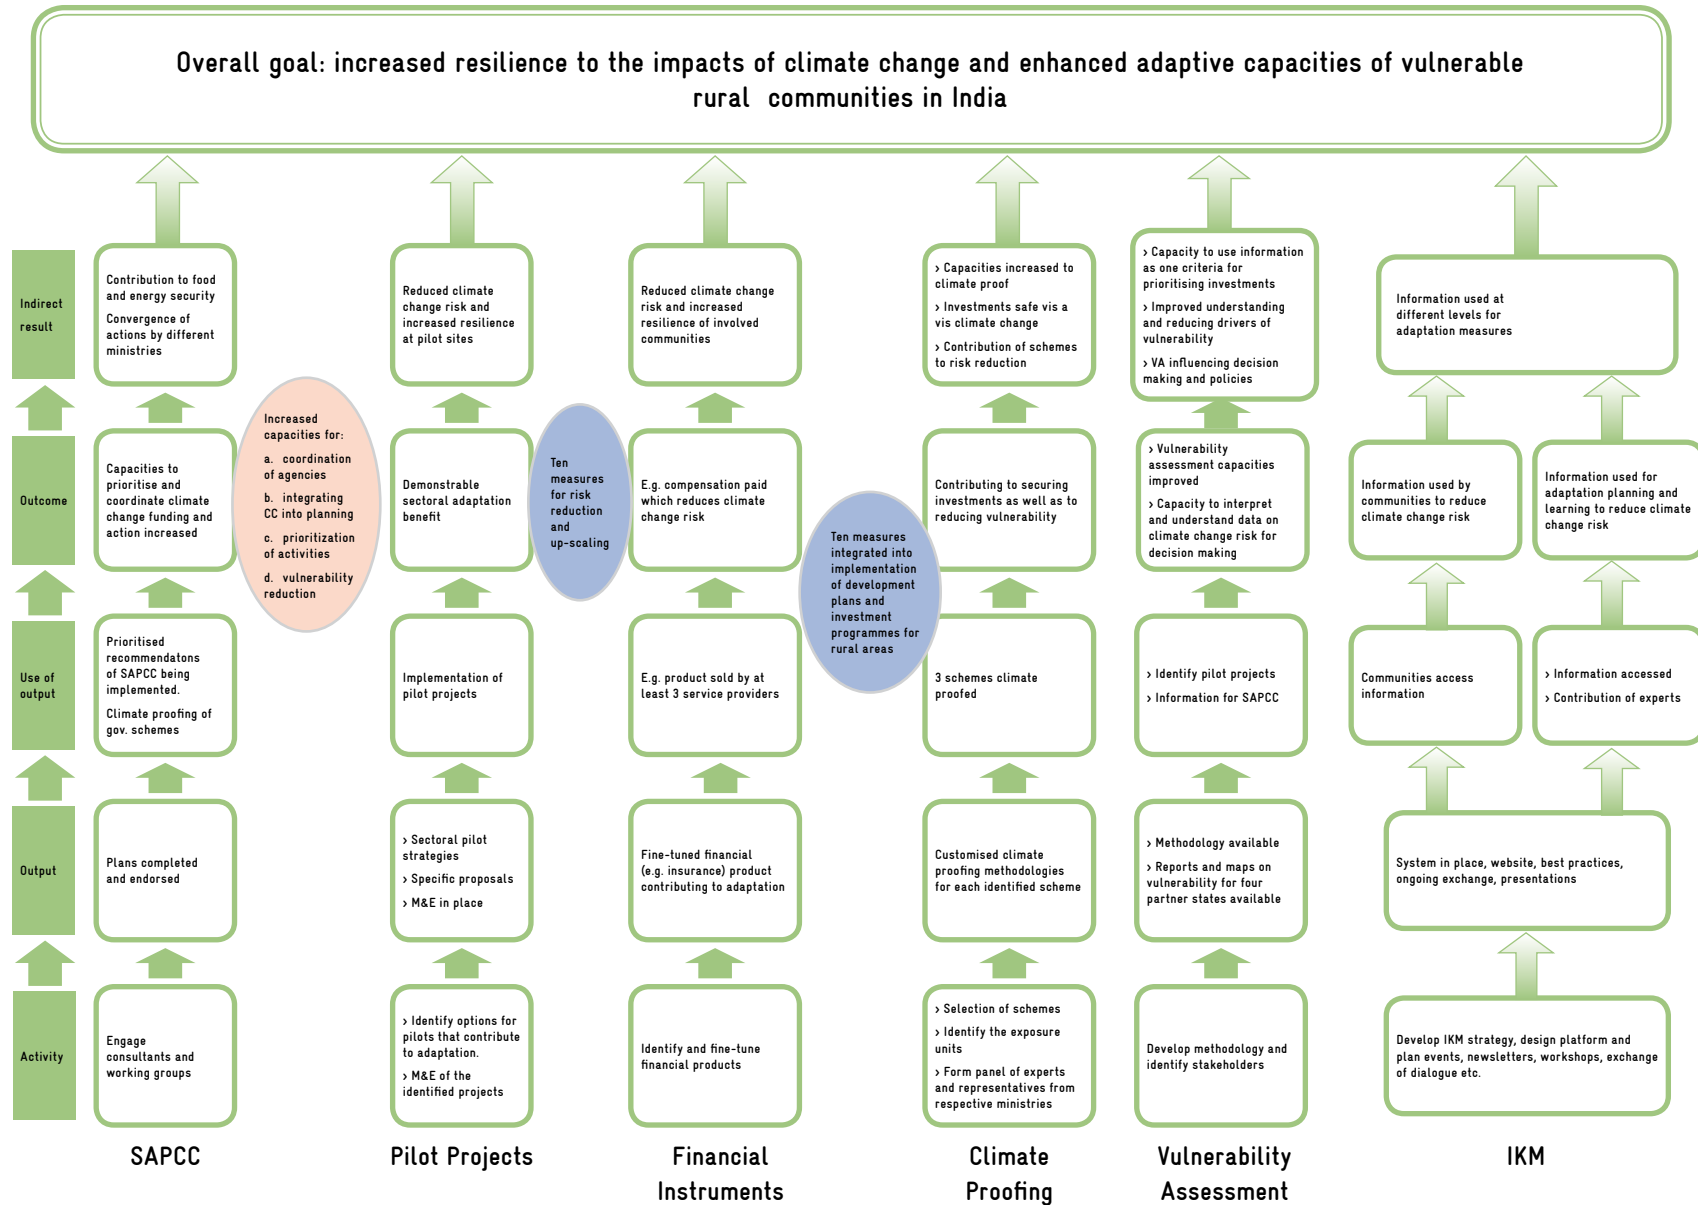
Overall goal: increased resilience to the impacts of climate change and enhanced adaptive capacities of vulnerable rural communities in India

Indirect result

Outcome

Use of output

Output

Activity

Contribution to food and energy security

Convergence of actions by different ministries

Capacities to prioritise and coordinate climate change funding and action increased

Prioritised recommendatons of SAPCC being implemented.

Climate proofing of gov. schemes

Plans completed and endorsed

Engage consultants and working groups

SAPCC

Increased capacities for:

a. coordination of agencies

b. integrating CC into planning

c. prioritization of activities

d. vulnerability reduction

Reduced climate change risk and increased resilience at pilot sites

Demonstrable sectoral adaptation benefit

Implementation of pilot projects

› Sectoral pilot strategies

› Specific proposals

› M&E in place

› Identify options for pilots that contribute to adaptation.

› M&E of the identified projects

Pilot Projects

Ten measures for risk reduction and up-scaling

Reduced climate change risk and increased resilience of involved communities

E.g. compensation paid which reduces climate change risk

E.g. product sold by at least 3 service providers

Fine-tuned financial (e.g. insurance) product contributing to adaptation

Identify and fine-tune financial products

Financial Instruments

Ten measures integrated into implementation of development plans and investment programmes for rural areas

› Capacities increased to climate proof

› Investments safe vis a vis climate change

› Contribution of schemes to risk reduction

Contributing to securing investments as well as to reducing vulnerability

3 schemes climate proofed

Customised climate proofing methodologies for each identified scheme

› Selection of schemes

› Identify the exposure units

› Form panel of experts and representatives from respective ministries

Climate Proofing

› Capacity to use information as one criteria for prioritising investments

› Improved understanding and reducing drivers of vulnerability

› VA influencing decision making and policies

› Vulnerability assessment capacities improved

› Capacity to interpret and understand data on climate change risk for decision making

› Identify pilot projects

› Information for SAPCC

› Methodology available

› Reports and maps on vulnerability for four partner states available

Develop methodology and identify stakeholders

Vulnerability Assessment

Information used at different levels for adaptation measures

Information used by communities to reduce climate change risk

Information used for adaptation planning and learning to reduce climate change risk

Communities access information

› Information accessed

› Contribution of experts

System in place, website, best practices, ongoing exchange, presentations

Develop IKM strategy, design platform and plan events, newsletters, workshops, exchange of dialogue etc.

IKM